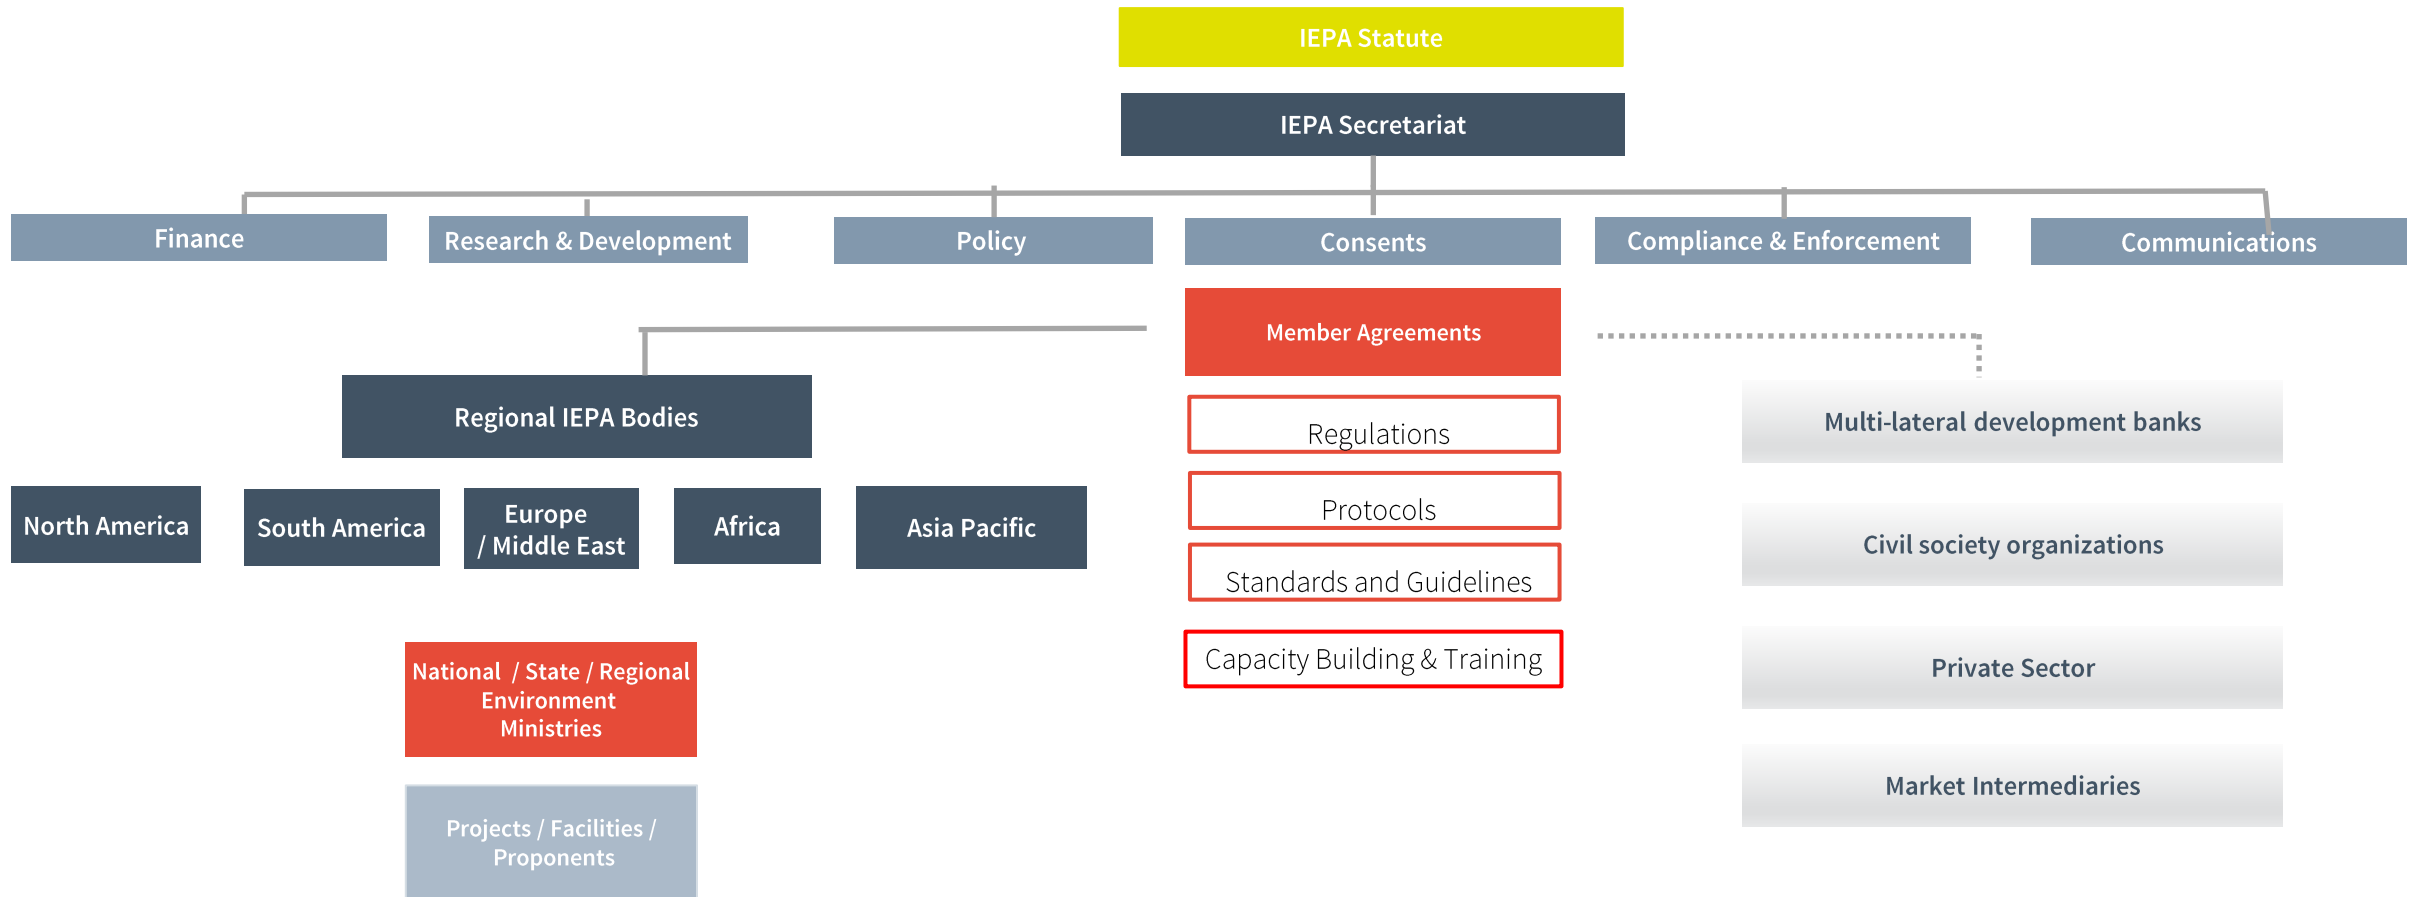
IEPA Statute

IEPA Secretariat

Finance

Research & Development

Policy

Consents

Compliance & Enforcement

Communications

Member Agreements

Regulations

Protocols

Standards and Guidelines

Capacity Building & Training

Regional IEPA Bodies

North America

South America

Europe / Middle East

Africa

Asia Pacific

National / State / Regional Environment Ministries

Projects / Facilities / Proponents

Multi-lateral development banks

Civil society organizations

Private Sector

Market Intermediaries